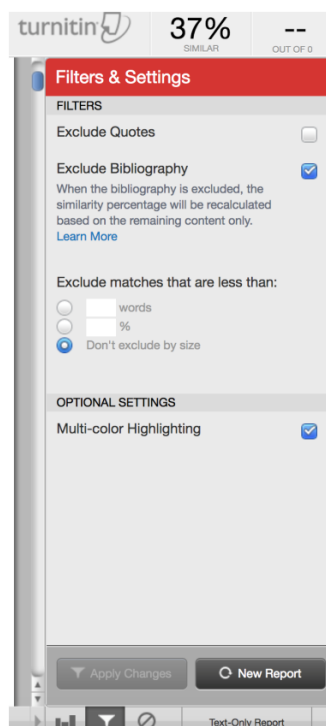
turnitin

37%
SIMILAR

--
OUT OF 0

Filters & Settings

FILTERS

Exclude Quotes

Exclude Bibliography

When the bibliography is excluded, the similarity percentage will be recalculated based on the remaining content only.
Learn More

Exclude matches that are less than:

words

%

Don't exclude by size

OPTIONAL SETTINGS

Multi-color Highlighting

Apply Changes

New Report

Text-Only Report